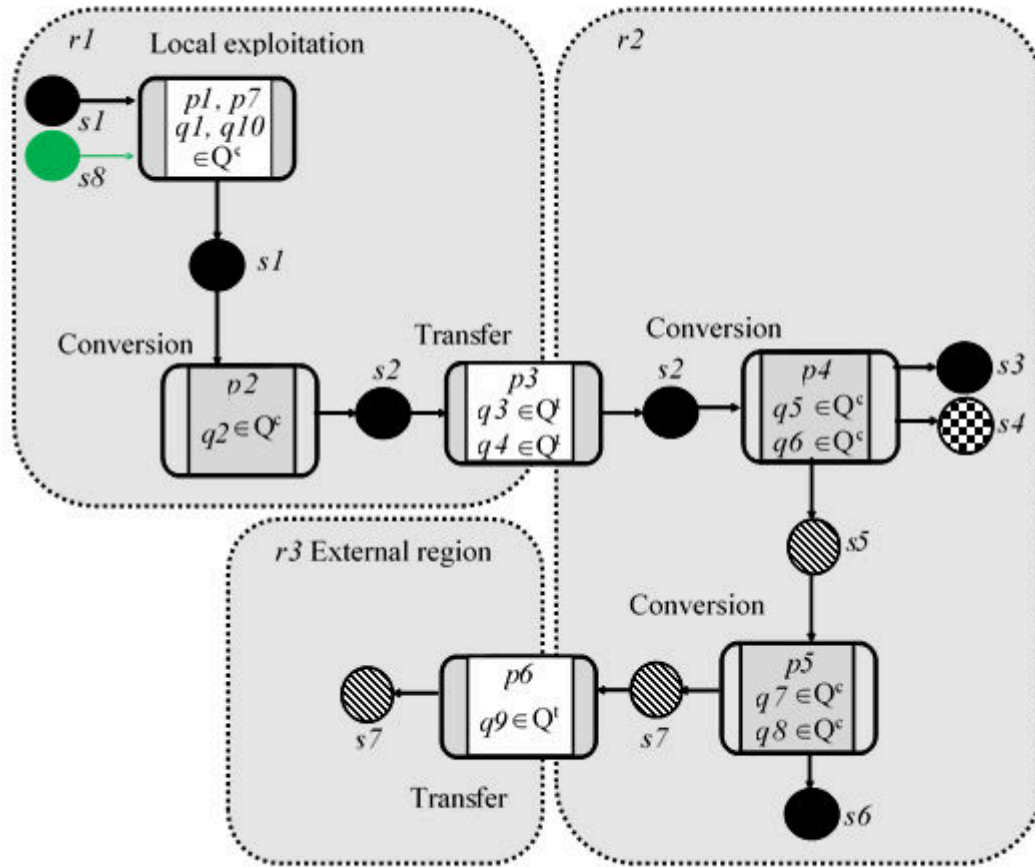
r1
Local exploitation

s1

s8

p1, p7
q1, q10
$\in Q^c$

s1

Conversion

p2
q2 $\in Q^c$

s2

Transfer

p3
q3 $\in Q^t$
q4 $\in Q^t$

r2

s2

Conversion

p4
q5 $\in Q^c$
q6 $\in Q^c$

s3

s4

s5

r3 External region

Conversion

p5
q7 $\in Q^c$
q8 $\in Q^c$

s7

p6
q9 $\in Q^t$

s7

Transfer

s6